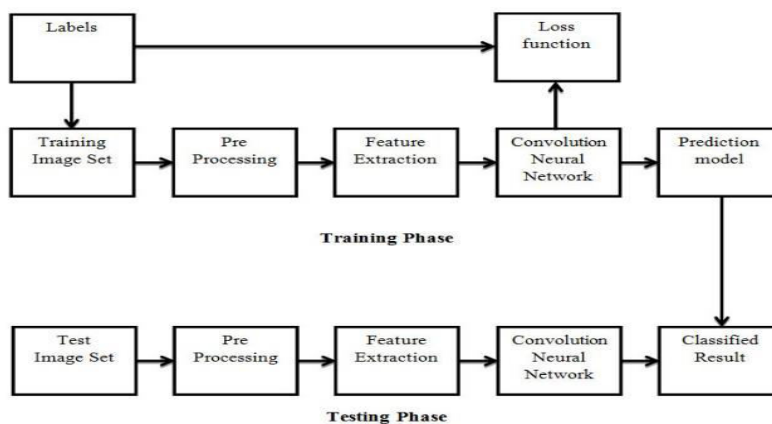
Labels

Loss function

Training Image Set

Pre Processing

Feature Extraction

Convolution Neural Network

Prediction model

Training Phase

Test Image Set

Pre Processing

Feature Extraction

Convolution Neural Network

Classified Result

Testing Phase